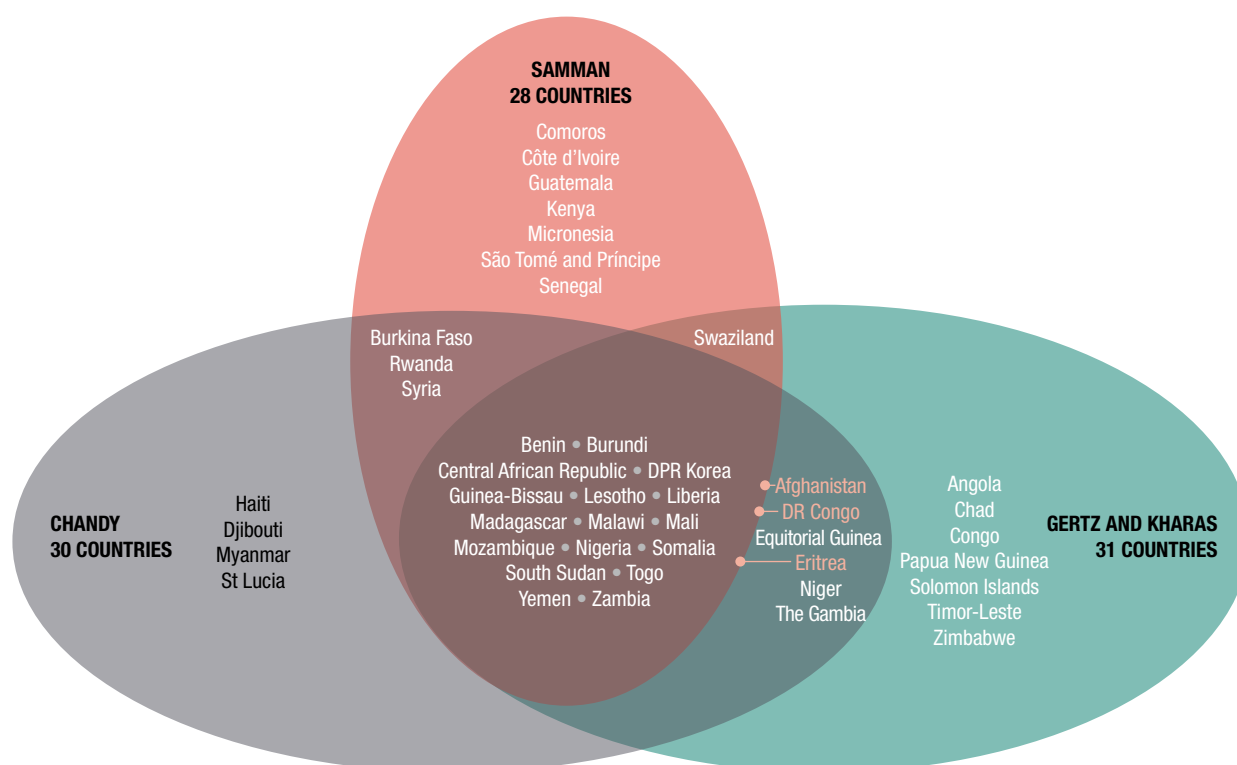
SAMMAN
28 COUNTRIES

Comoros
Côte d'Ivoire
Guatemala
Kenya
Micronesia
São Tomé and Príncipe
Senegal

Burkina Faso
Rwanda
Syria

Swaziland

CHANDY
30 COUNTRIES

Haiti
Djibouti
Myanmar
St Lucia

Benin • Burundi
Central African Republic • DPR Korea
Guinea-Bissau • Lesotho • Liberia
Madagascar • Malawi • Mali
Mozambique • Nigeria • Somalia
South Sudan • Togo
Yemen • Zambia

Afghanistan
DR Congo
Equitorial Guinea
Eritrea
Niger
The Gambia

Angola
Chad
Congo
Papua New Guinea
Solomon Islands
Timor-Leste
Zimbabwe

GERTZ AND KHARAS
31 COUNTRIES